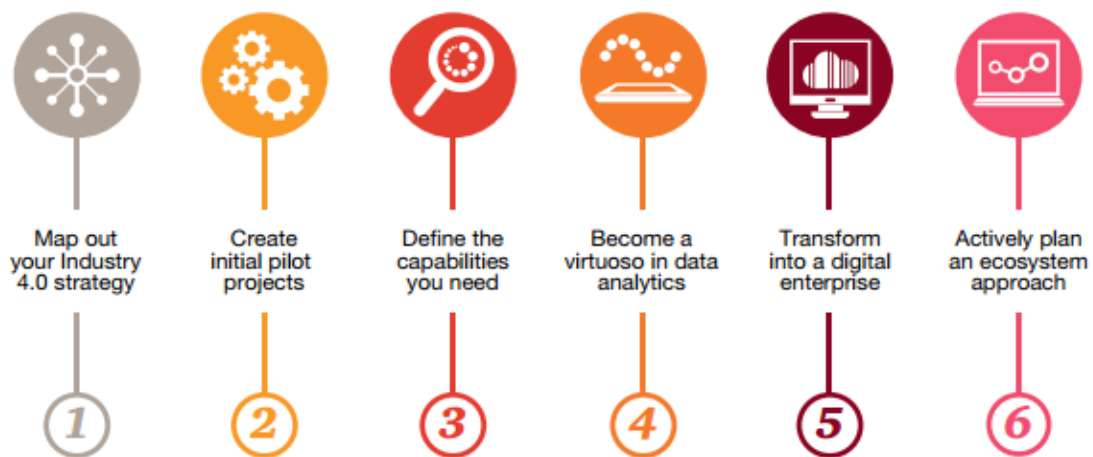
Map out your Industry 4.0 strategy

1

Create initial pilot projects

2

Define the capabilities you need

3

Become a virtuoso in data analytics

4

Transform into a digital enterprise

5

Actively plan an ecosystem approach

6